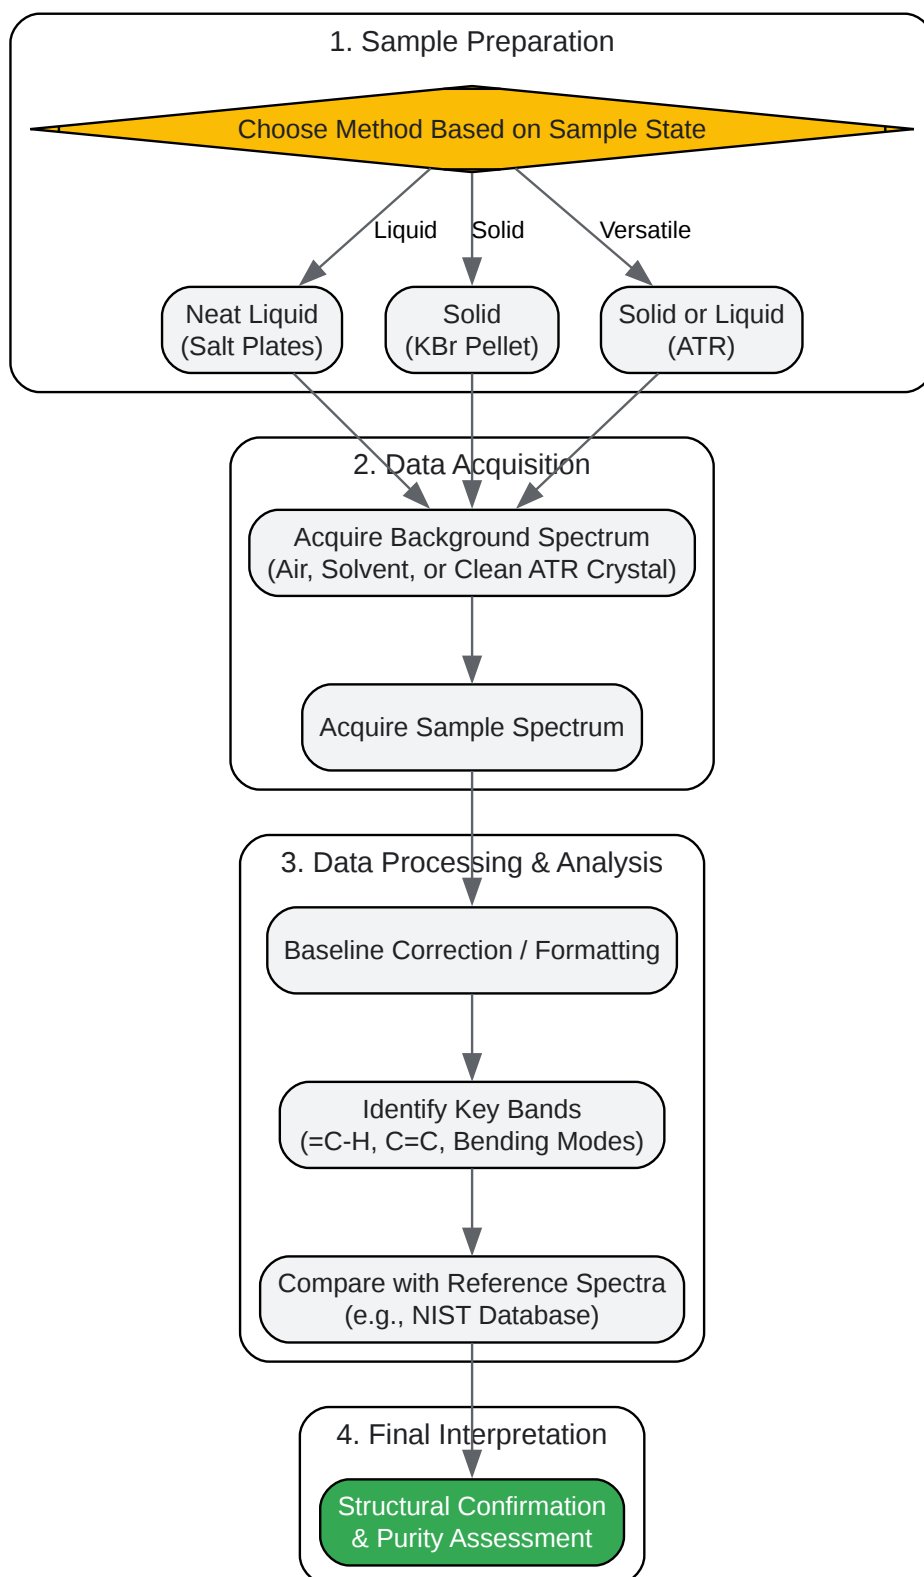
1. Sample Preparation

Choose Method Based on Sample State

Liquid

Solid

Versatile

Neat Liquid (Salt Plates)

Solid (KBr Pellet)

Solid or Liquid (ATR)

2. Data Acquisition

Acquire Background Spectrum (Air, Solvent, or Clean ATR Crystal)

Acquire Sample Spectrum

3. Data Processing & Analysis

Baseline Correction / Formatting

Identify Key Bands (=C-H, C=C, Bending Modes)

Compare with Reference Spectra (e.g., NIST Database)

4. Final Interpretation

Structural Confirmation & Purity Assessment